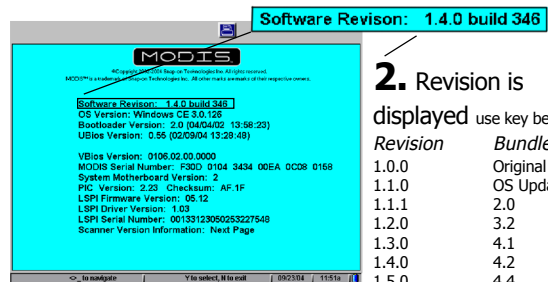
Software Revison: 1.4.0 build 346

MODIS

©Copyright 2002-2004 Snap-on Technologies Inc. All rights reserved.
MODIS™ is a trademark of Snap-on Technologies Inc., All other marks are marks of their respective owners.

Software Revison: 1.4.0 build 346
OS Version: Windows CE 3.0.126
Bootloader Version: 2.0 (04/04/02 13:58:23)
UBios Version: 0.55 (02/09/04 13:28:48)

VBios Version: 0106.02.00.0000
MODIS Serial Number: F30D 0104 3434 00EA 0CD8 0158
System Motherboard Version: 2
PIC Version: 2.23 Checksum: AF.1F
LSPI Firmware Version: 05.12
LSPI Driver Version: 1.03
LSPI Serial Number: 00133123050253227548
Scanner Version Information: Next Page

<> to navigate | Y to select, N to exit | 09/23/04 | 11:51a

2. Revision is displayed use key be

| Revision | Bundle |
|---|---|
| 1.0.0 | Original |
| 1.1.0 | OS Upda |
| 1.1.1 | 2.0 |
| 1.2.0 | 3.2 |
| 1.3.0 | 4.1 |
| 1.4.0 | 4.2 |
| 1.5.0 | 4.4 |